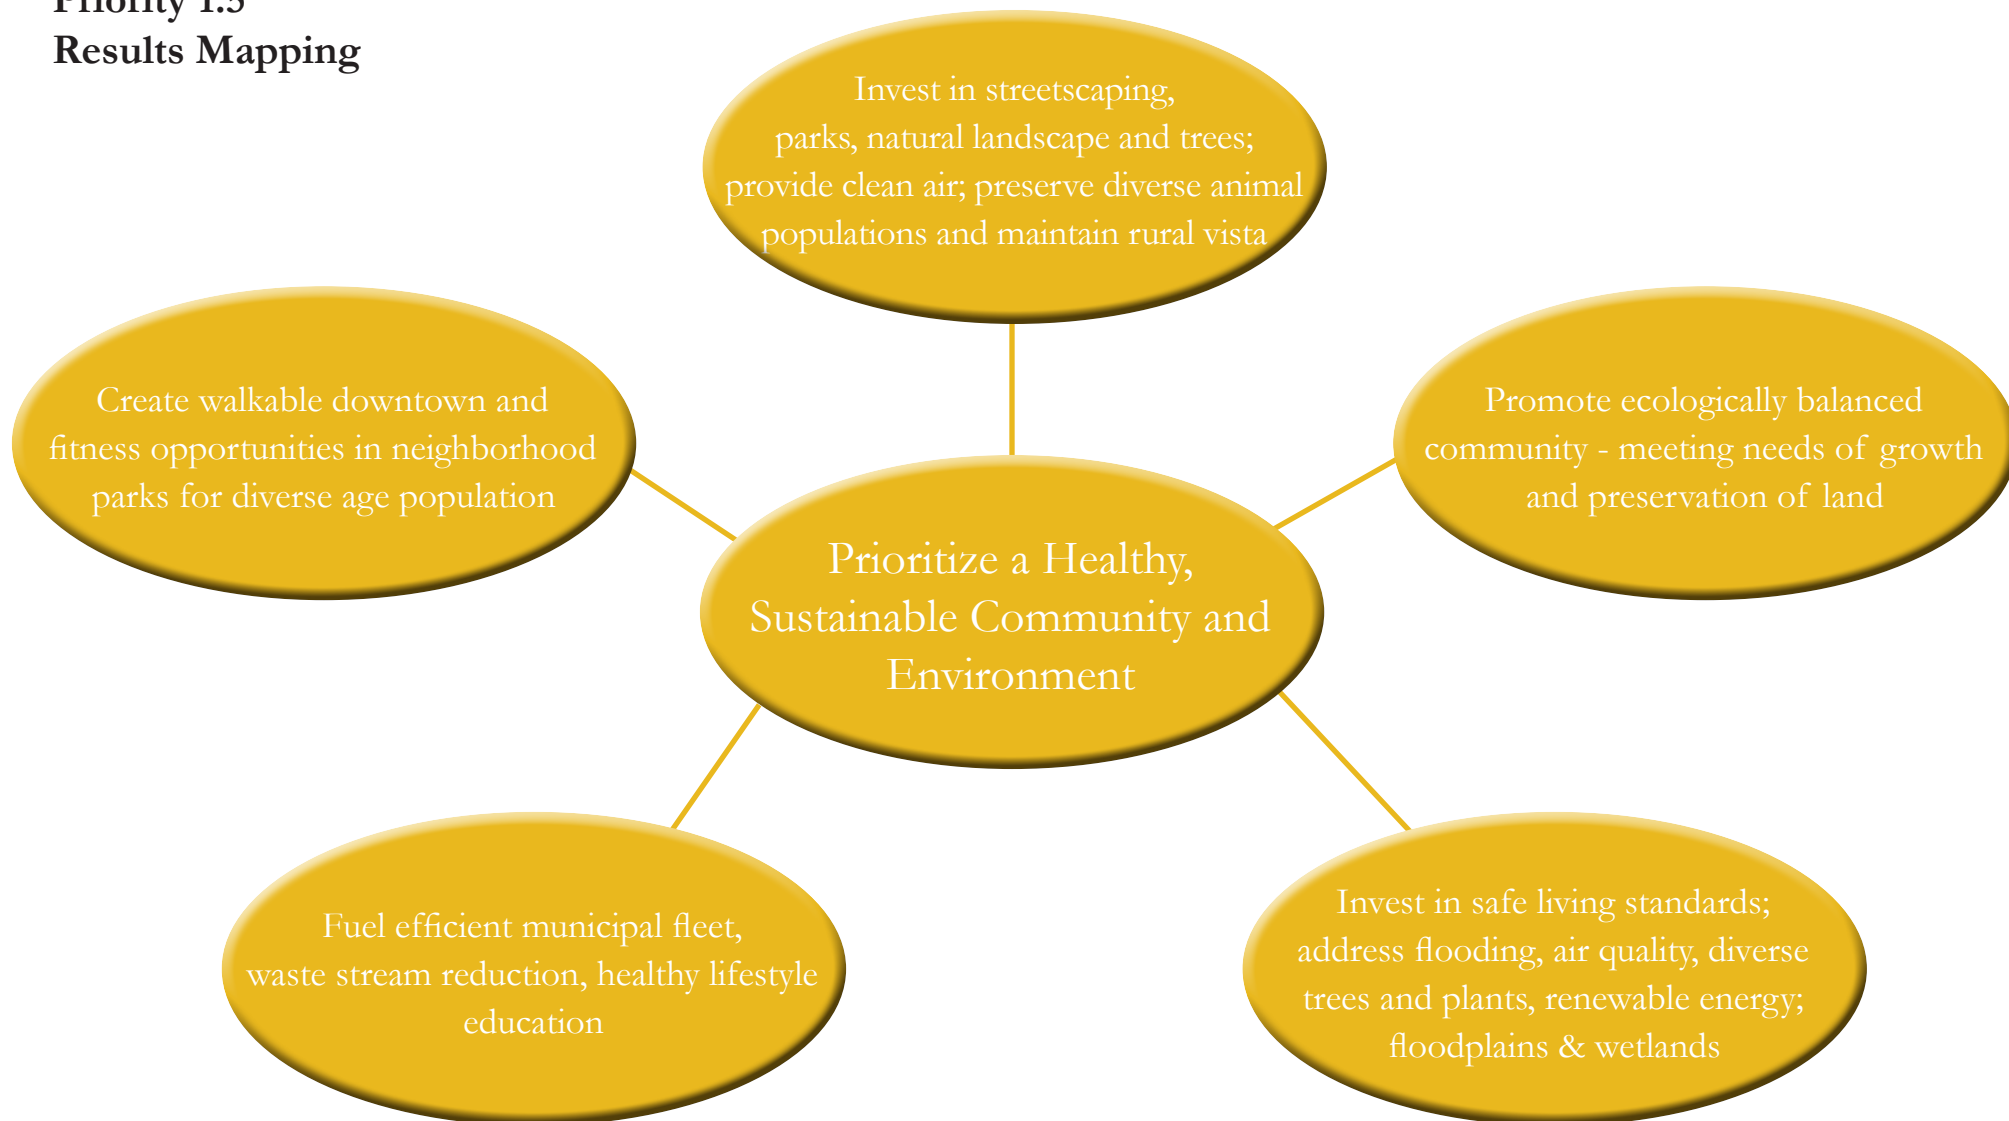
Priority 1.5
Results Mapping

Invest in streetscaping, parks, natural landscape and trees; provide clean air; preserve diverse animal populations and maintain rural vista

Create walkable downtown and fitness opportunities in neighborhood parks for diverse age population

Prioritize a Healthy, Sustainable Community and Environment

Promote ecologically balanced community - meeting needs of growth and preservation of land

Fuel efficient municipal fleet, waste stream reduction, healthy lifestyle education

Invest in safe living standards; address flooding, air quality, diverse trees and plants, renewable energy; floodplains & wetlands